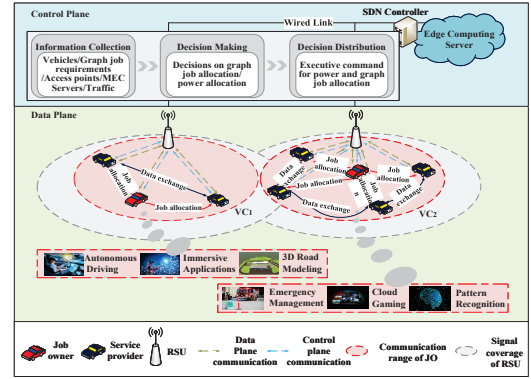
Control Plane

SDN Controller

Wired Link

Edge Computing Server

Information Collection

Vehicles/Graph job requirements /Access points/MEC Servers/Traffic

Decision Making

Decisions on graph job allocation/ power allocation

Decision Distribution

Executive command for power and graph job allocation

Data Plane

Job allocation

Data exchange

Job allocation

VC1

Data exchange

Job allocation

Job allocation

Data exchange

Job allocation

Data exchange

Data exchange

VC2

Autonomous Driving

Immersive Applications

3D Road Modeling

Emergency Management

Cloud Gaming

Pattern Recognition

Job owner

Service provider

RSU

Data Plane communication

Control plane communication

Communication range of JO

Signal coverage of RSU